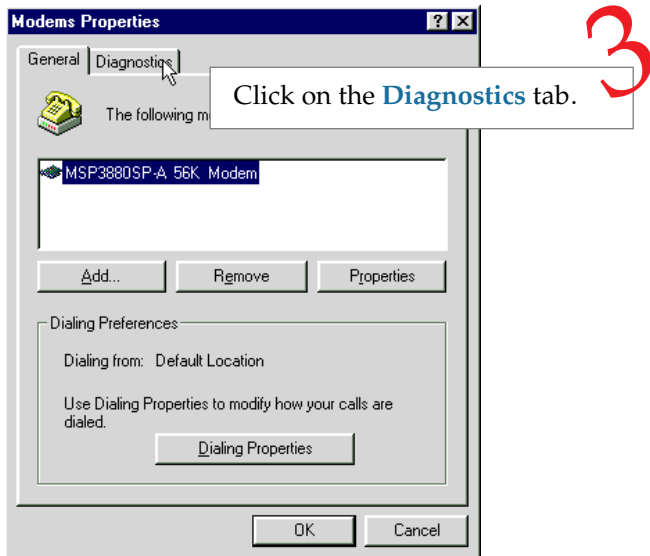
Modems Properties

?

General

Diagnostics

3

Click on the Diagnostics tab.

The following m

MSP3880SP-A 56K Modem

Add...

Remove

Properties

Dialing Preferences

Dialing from: Default Location

Use Dialing Properties to modify how your calls are dialed.

Dialing Properties

OK

Cancel